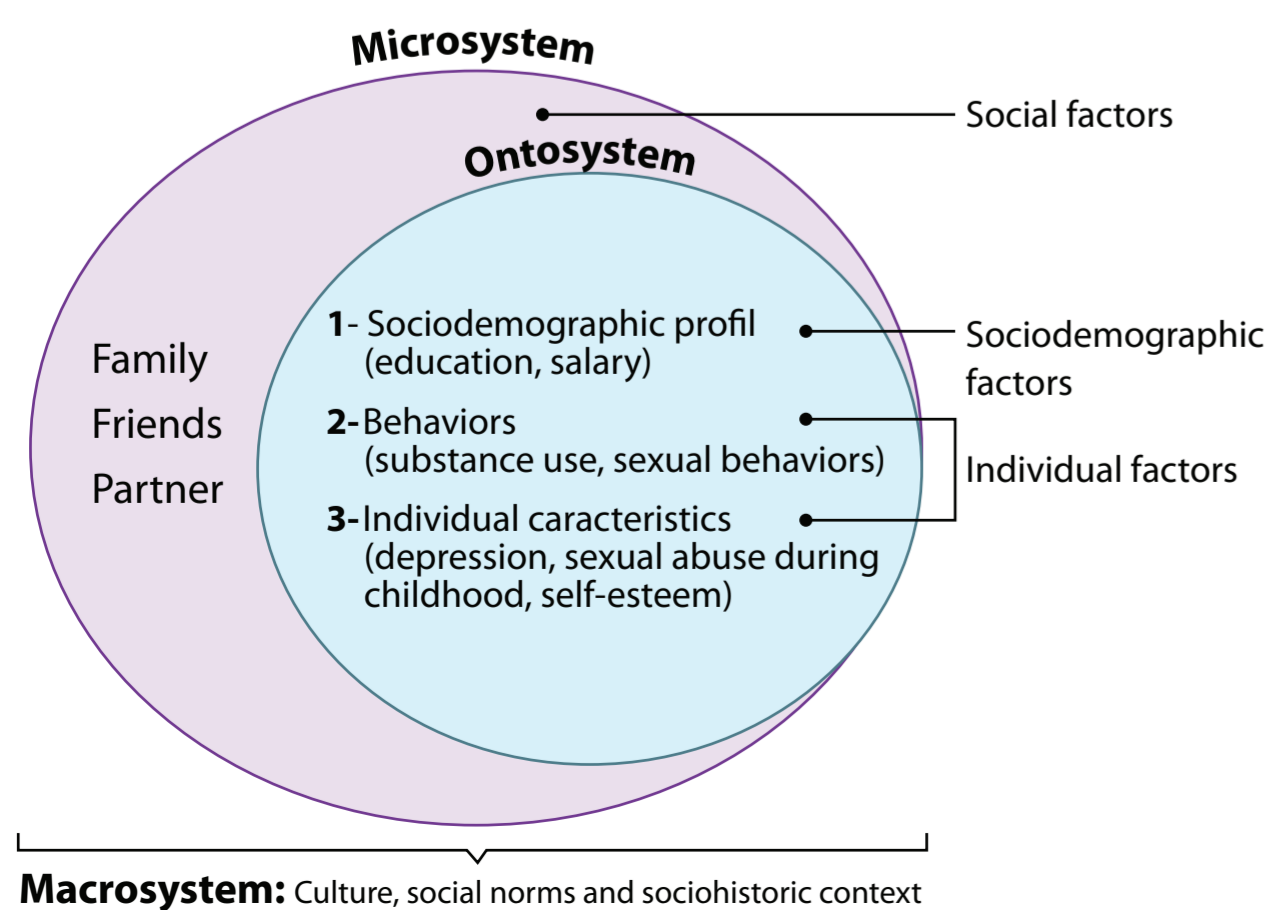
Microsystem

Social factors

Ontosystem

Family
Friends
Partner

1- Sociodemographic profil (education, salary)

Sociodemographic factors

2- Behaviors (substance use, sexual behaviors)

Individual factors

3- Individual caracteristics (depression, sexual abuse during childhood, self-esteem)

Macrosystem: Culture, social norms and sociohistoric context